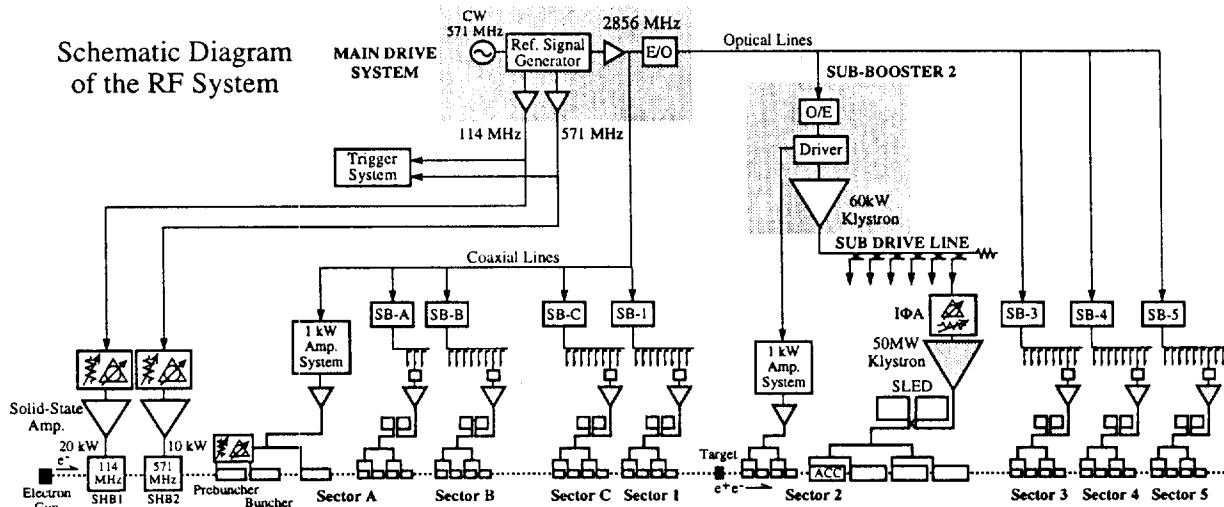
Schematic Diagram of the RF System

MAIN DRIVE SYSTEM

CW 571 MHz

Ref. Signal Generator

2856 MHz

E/O

Optical Lines

SUB-BOOSTER 2

O/E

Driver

60kW Klystron

SUB DRIVE LINE

114 MHz

571 MHz

Trigger System

Coaxial Lines

SB-A

SB-B

SB-C

SB-1

1 kW Amp. System

1 kW Amp. System

IΦA

50MW Klystron

SLED

SB-3

SB-4

SB-5

Solid-State Amp.

20 kW

10 kW

$e^-$

114 MHz

571 MHz

SHB1

SHB2

Electron Gun

Prebuncher

Buncher

Sector A

Sector B

Sector C

Sector 1

Target

$e^+e^-$

Sector 2

ACC

Sector 3

Sector 4

Sector 5